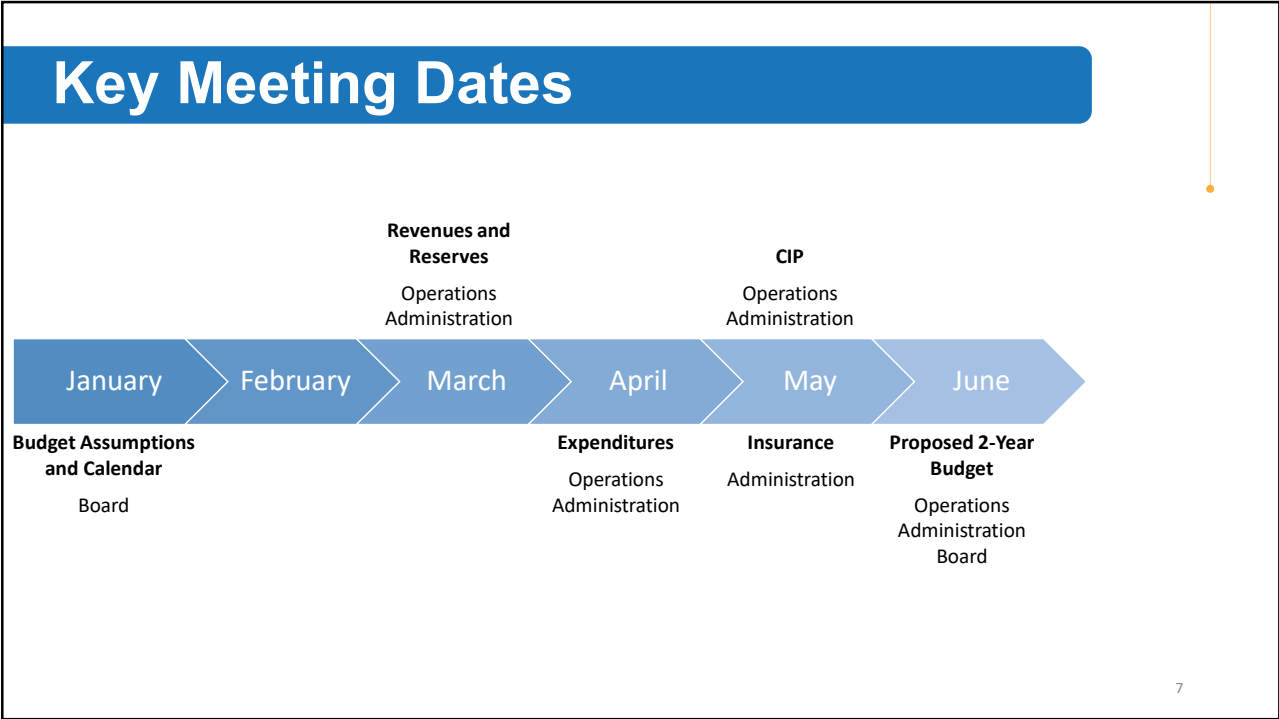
Key Meeting Dates

Revenues and Reserves

Operations
Administration

CIP

Operations
Administration

January

February

March

April

May

June

Budget Assumptions and Calendar

Board

Expenditures

Operations
Administration

Insurance

Administration

Proposed 2-Year Budget

Operations
Administration
Board

7